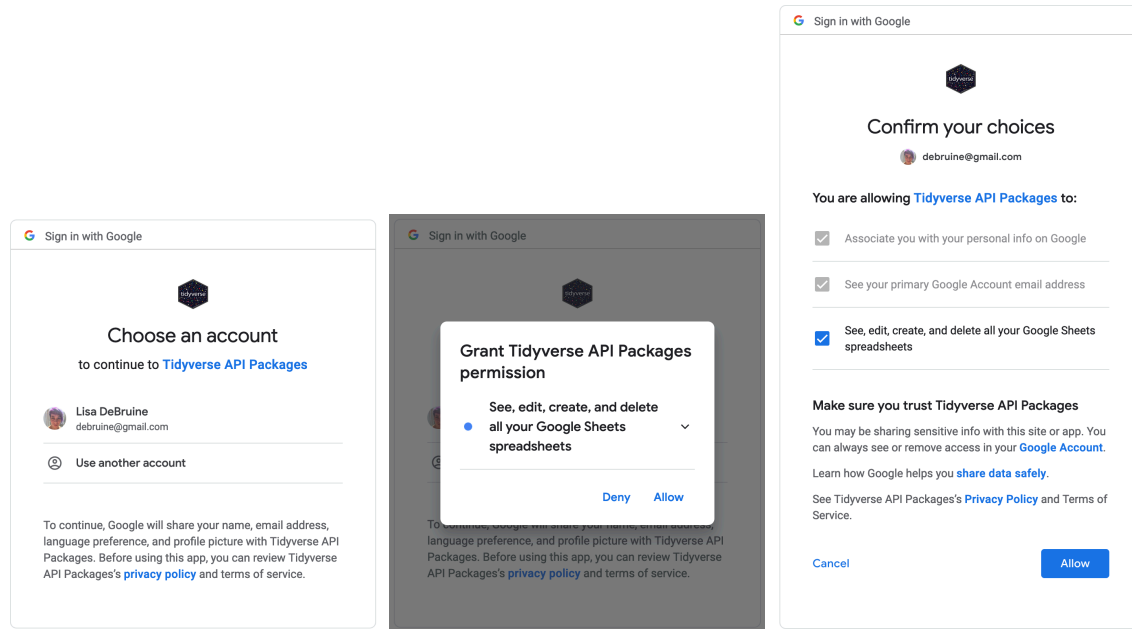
Sign in with Google

tidyverse

Choose an account

to continue to Tidyverse API Packages

Lisa DeBruine
debruine@gmail.com

Use another account

To continue, Google will share your name, email address, language preference, and profile picture with Tidyverse API Packages. Before using this app, you can review Tidyverse API Packages's privacy policy and terms of service.

Sign in with Google

tidyverse

Grant Tidyverse API Packages permission

See, edit, create, and delete all your Google Sheets spreadsheets

Deny Allow

To continue, Google will share your name, email address, language preference, and profile picture with Tidyverse API Packages. Before using this app, you can review Tidyverse API Packages's privacy policy and terms of service.

Sign in with Google

tidyverse

Confirm your choices

debruine@gmail.com

You are allowing Tidyverse API Packages to:

Associate you with your personal info on Google

See your primary Google Account email address

See, edit, create, and delete all your Google Sheets spreadsheets

Make sure you trust Tidyverse API Packages

You may be sharing sensitive info with this site or app. You can always see or remove access in your Google Account.

Learn how Google helps you share data safely.

See Tidyverse API Packages's Privacy Policy and Terms of Service.

Cancel Allow